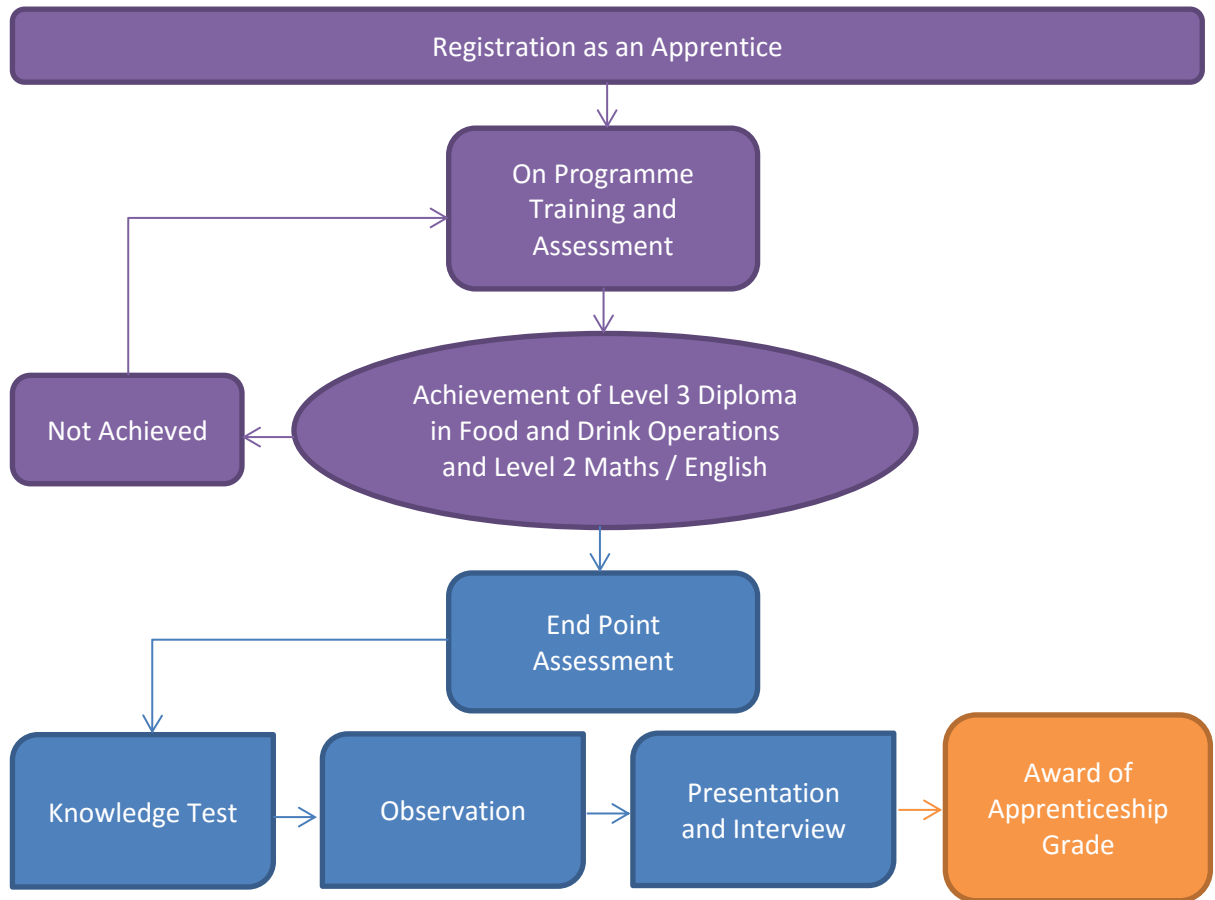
Registration as an Apprentice

On Programme Training and Assessment

Not Achieved

Achievement of Level 3 Diploma in Food and Drink Operations and Level 2 Maths / English

End Point Assessment

Knowledge Test

Observation

Presentation and Interview

Award of Apprenticeship Grade